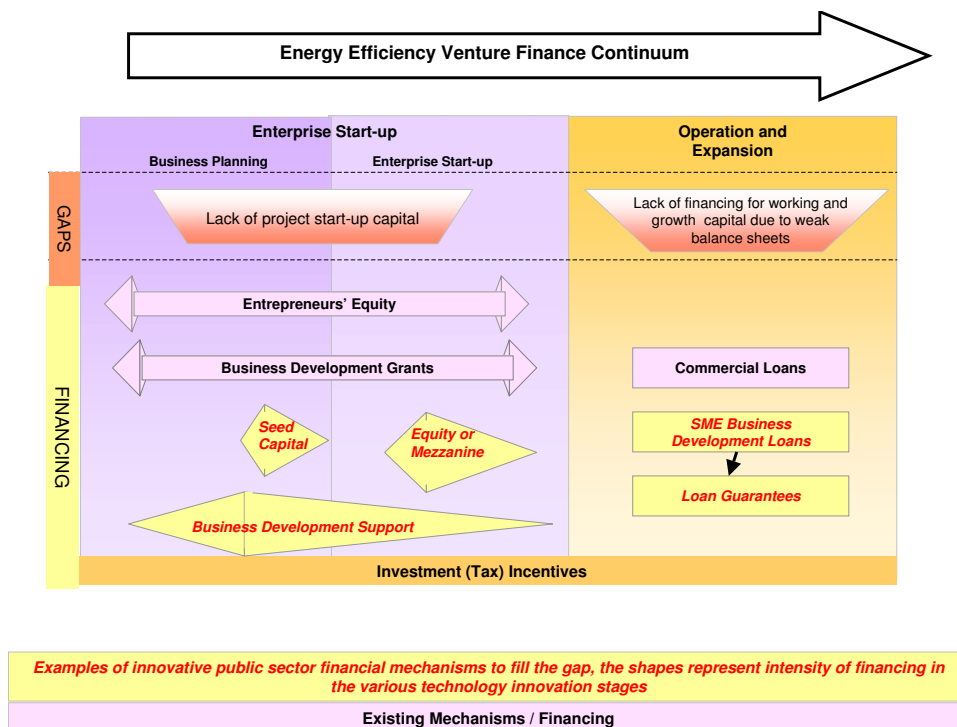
Energy Efficiency Venture Finance Continuum

Enterprise Start-up

Business Planning

Enterprise Start-up

Operation and Expansion

GAPS

Lack of project start-up capital

Lack of financing for working and growth capital due to weak balance sheets

FINANCING

Entrepreneurs' Equity

Business Development Grants

Commercial Loans

Seed Capital

Equity or Mezzanine

SME Business Development Loans

Loan Guarantees

Business Development Support

Investment (Tax) Incentives

Examples of innovative public sector financial mechanisms to fill the gap, the shapes represent intensity of financing in the various technology innovation stages

Existing Mechanisms / Financing